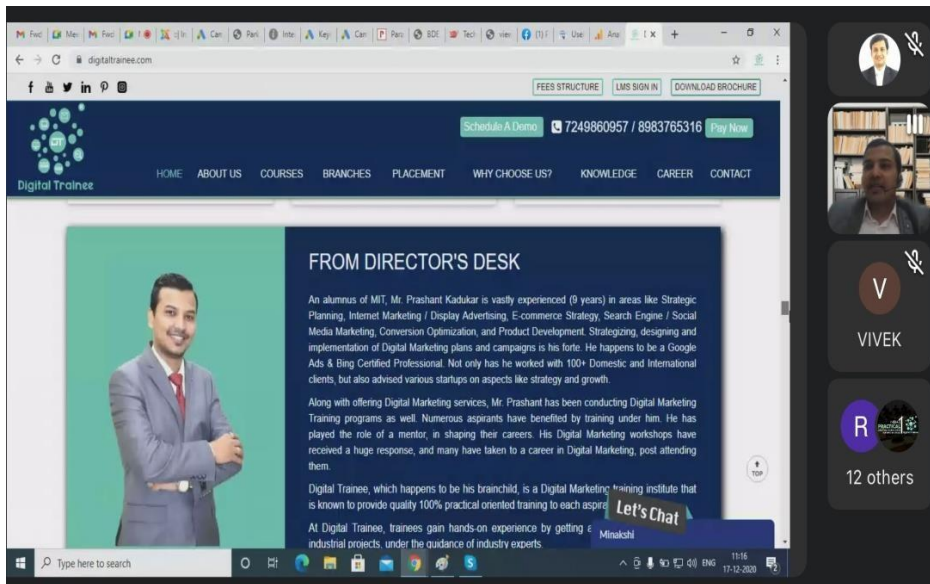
M Fwd | Mee | M Fwd | | | Can | Park | Inter | Key | Can | Pars | BDE | Tech | view | (1) F | Use | Ana | I X | +

digitaltrainee.com

FEES STRUCTURE | LMS SIGN IN | DOWNLOAD BROCHURE

DT
Digital Trainee

Schedule A Demo | 7249860957 / 8983765316 | Pay Now

HOME | ABOUT US | COURSES | BRANCHES | PLACEMENT | WHY CHOOSE US? | KNOWLEDGE | CAREER | CONTACT

FROM DIRECTOR'S DESK

An alumnus of MIT, Mr. Prashant Kadukar is vastly experienced (9 years) in areas like Strategic Planning, Internet Marketing / Display Advertising, E-commerce Strategy, Search Engine / Social Media Marketing, Conversion Optimization, and Product Development. Strategizing, designing and implementation of Digital Marketing plans and campaigns is his forte. He happens to be a Google Ads & Bing Certified Professional. Not only has he worked with 100+ Domestic and International clients, but also advised various startups on aspects like strategy and growth.

Along with offering Digital Marketing services, Mr. Prashant has been conducting Digital Marketing Training programs as well. Numerous aspirants have benefited by training under him. He has played the role of a mentor, in shaping their careers. His Digital Marketing workshops have received a huge response, and many have taken to a career in Digital Marketing, post attending them.

Digital Trainee, which happens to be his brainchild, is a Digital Marketing training institute that is known to provide quality 100% practical oriented training to each aspira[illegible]

At Digital Trainee, trainees gain hands-on experience by getting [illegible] industrial projects, under the guidance of industry experts.

Let's Chat

Minakshi

TOP

V
VIVEK

R
12 others

Type here to search

ENG 11:16 17-12-2020